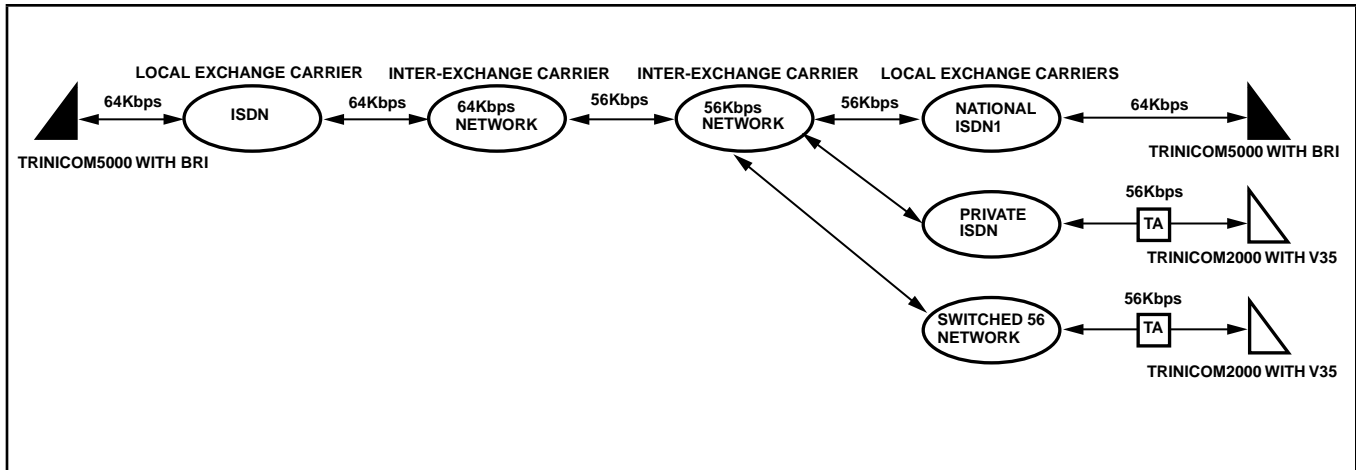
LOCAL EXCHANGE CARRIER

INTER-EXCHANGE CARRIER

INTER-EXCHANGE CARRIER

LOCAL EXCHANGE CARRIERS

64Kbps

ISDN

64Kbps

64Kbps NETWORK

56Kbps

56Kbps NETWORK

56Kbps

NATIONAL ISDN1

64Kbps

TRINICOM5000 WITH BRI

TRINICOM5000 WITH BRI

56Kbps

PRIVATE ISDN

TA

TRINICOM2000 WITH V35

56Kbps

SWITCHED 56 NETWORK

TA

TRINICOM2000 WITH V35